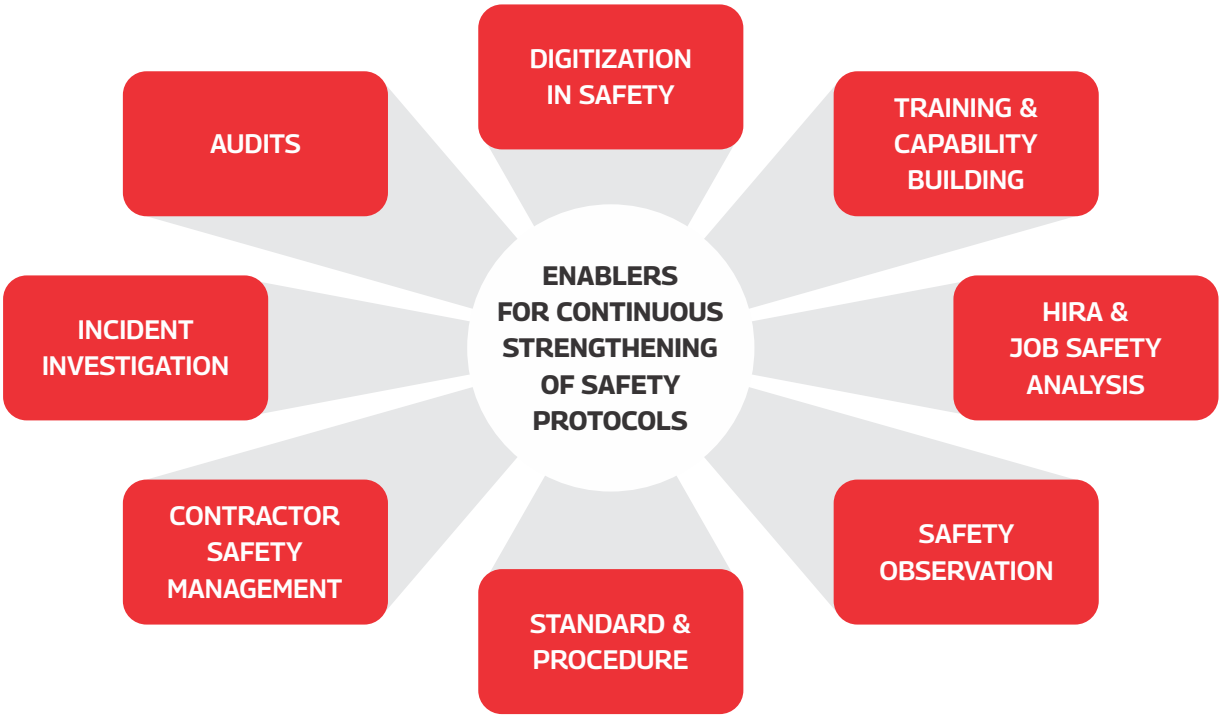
ENABLERS FOR CONTINUOUS STRENGTHENING OF SAFETY PROTOCOLS

DIGITIZATION IN SAFETY

TRAINING & CAPABILITY BUILDING

HIRA & JOB SAFETY ANALYSIS

SAFETY OBSERVATION

STANDARD & PROCEDURE

CONTRACTOR SAFETY MANAGEMENT

INCIDENT INVESTIGATION

AUDITS